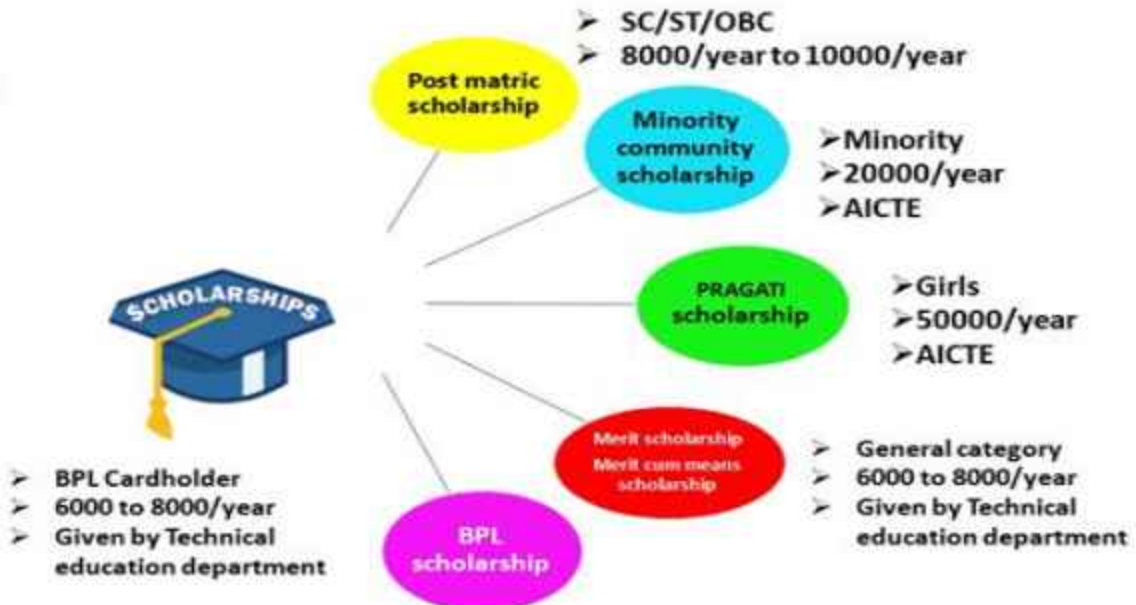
SCHOLARSHIPS

Post matric scholarship

SC/ST/OBC
8000/year to 10000/year

Minority community scholarship

Minority
20000/year
AICTE

PRAGATI scholarship

Girls
50000/year
AICTE

Merit scholarship
Merit cum means scholarship

General category
6000 to 8000/year
Given by Technical education department

BPL scholarship

BPL Cardholder
6000 to 8000/year
Given by Technical education department